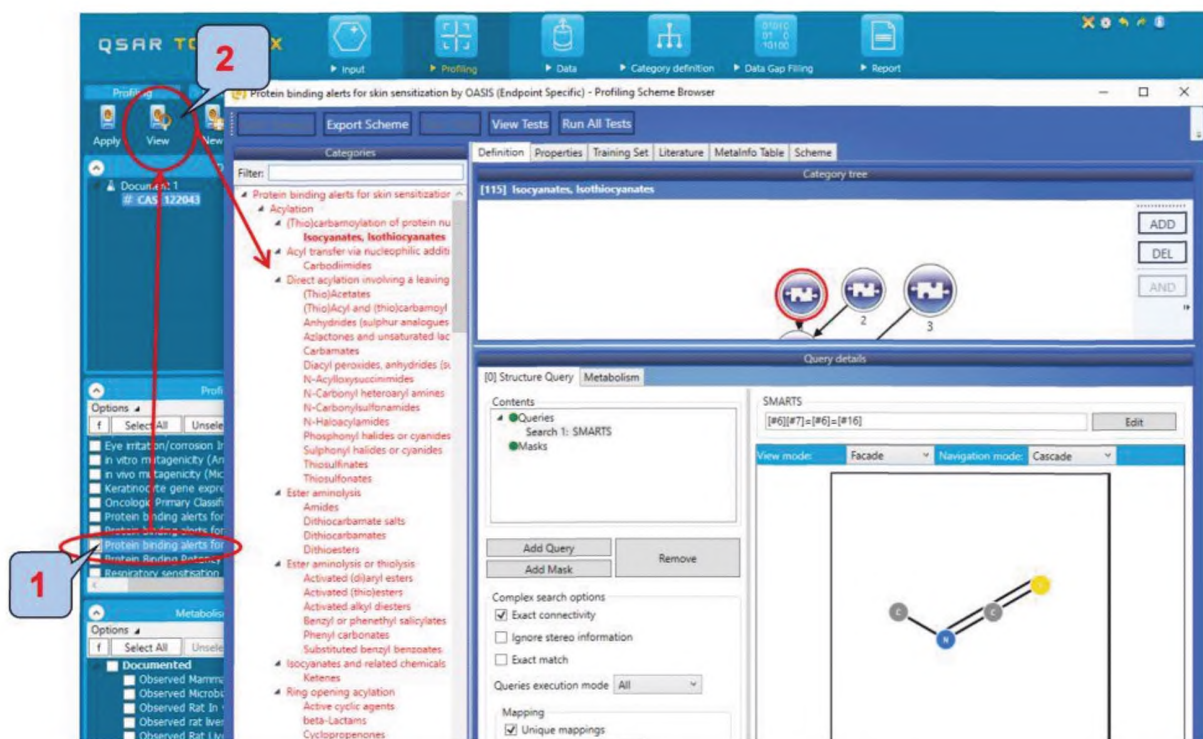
QSAR TO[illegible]X

Input
Profiling
Data
Category definition
Data Gap Filling
Report

2

Profiling

Apply
View
New

Document 1
CAS 122043

Protein binding alerts for skin sensitization by OASIS (Endpoint Specific) - Profiling Scheme Browser

Export Scheme
View Tests
Run All Tests

Categories
Filter:

Protein binding alerts for skin sensitization
Acylation
(Thio)carbamoylation of protein nu
Isocyanates, Isothiocyanates
Acyl transfer via nucleophilic additi
Carbodiimides
Direct acylation involving a leaving
(Thio)Acetates
(Thio)Acyl and (thio)carbamoyl
Anhydrides (sulphur analogues
Azlactones and unsaturated lac
Carbamates
Diacyl peroxides, anhydrides (s
N-Acyloxysuccinimides
N-Carbonyl heteroaryl amines
N-Carbonylsulfonamides
N-Haloacylamides
Phosphonyl halides or cyanides
Sulphonyl halides or cyanides
Thiosulfinates
Thiosulfonates
Ester aminolysis
Amides
Dithiocarbamate salts
Dithiocarbamates
Dithioesters
Ester aminolysis or thiolysis
Activated (di)aryl esters
Activated (thio)esters
Activated alkyl diesters
Benzyl or phenethyl salicylates
Phenyl carbonates
Substituted benzyl benzoates
Isocyanates and related chemicals
Ketenes
Ring opening acylation
Active cyclic agents
beta-Lactams
Cyclopropenones

Definition | Properties | Training Set | Literature | MetaInfo Table | Scheme

Category tree
[115] Isocyanates, Isothiocyanates

ADD
DEL
AND

2
3

Query details
[0] Structure Query | Metabolism

Contents
Queries
Search 1: SMARTS
Masks

SMARTS
[#6][#7]=[#6]=[#16]
Edit

View mode: Facade
Navigation mode: Cascade

Add Query
Add Mask
Remove

Complex search options
Exact connectivity
Ignore stereo information
Exact match

Queries execution mode All

Mapping
Unique mappings

Profi
Options
f Select All Unsele
Eye irritation/corrosion In
in vitro mutagenicity (An
in vivo mutagenicity (Mic
Keratinocyte gene expre
Oncologic Primary Classifi
Protein binding alerts for
Protein binding alerts for
Protein binding alerts for
Protein Binding Potency
Respiratory sensitisation

1

Metabolis
Options
f Select All Unsele
Documented
Observed Mamma
Observed Microbi
Observed Rat In
Observed rat liver
Observed Rat Liv